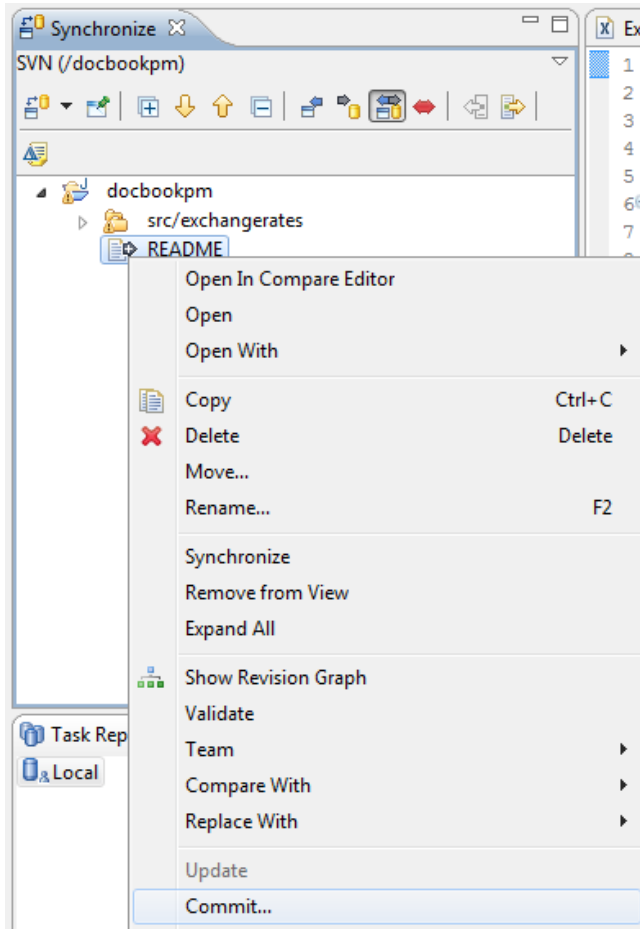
Synchronize
SVN (/docbookpm)
Ex
1
2
3
4
5
6
7
docbookpm
src/exchangerates
README
Open In Compare Editor
Open
Open With
Copy Ctrl+C
Delete Delete
Move...
Rename... F2
Synchronize
Remove from View
Expand All
Show Revision Graph
Validate
Team
Compare With
Replace With
Update
Commit...
Task Rep
Local